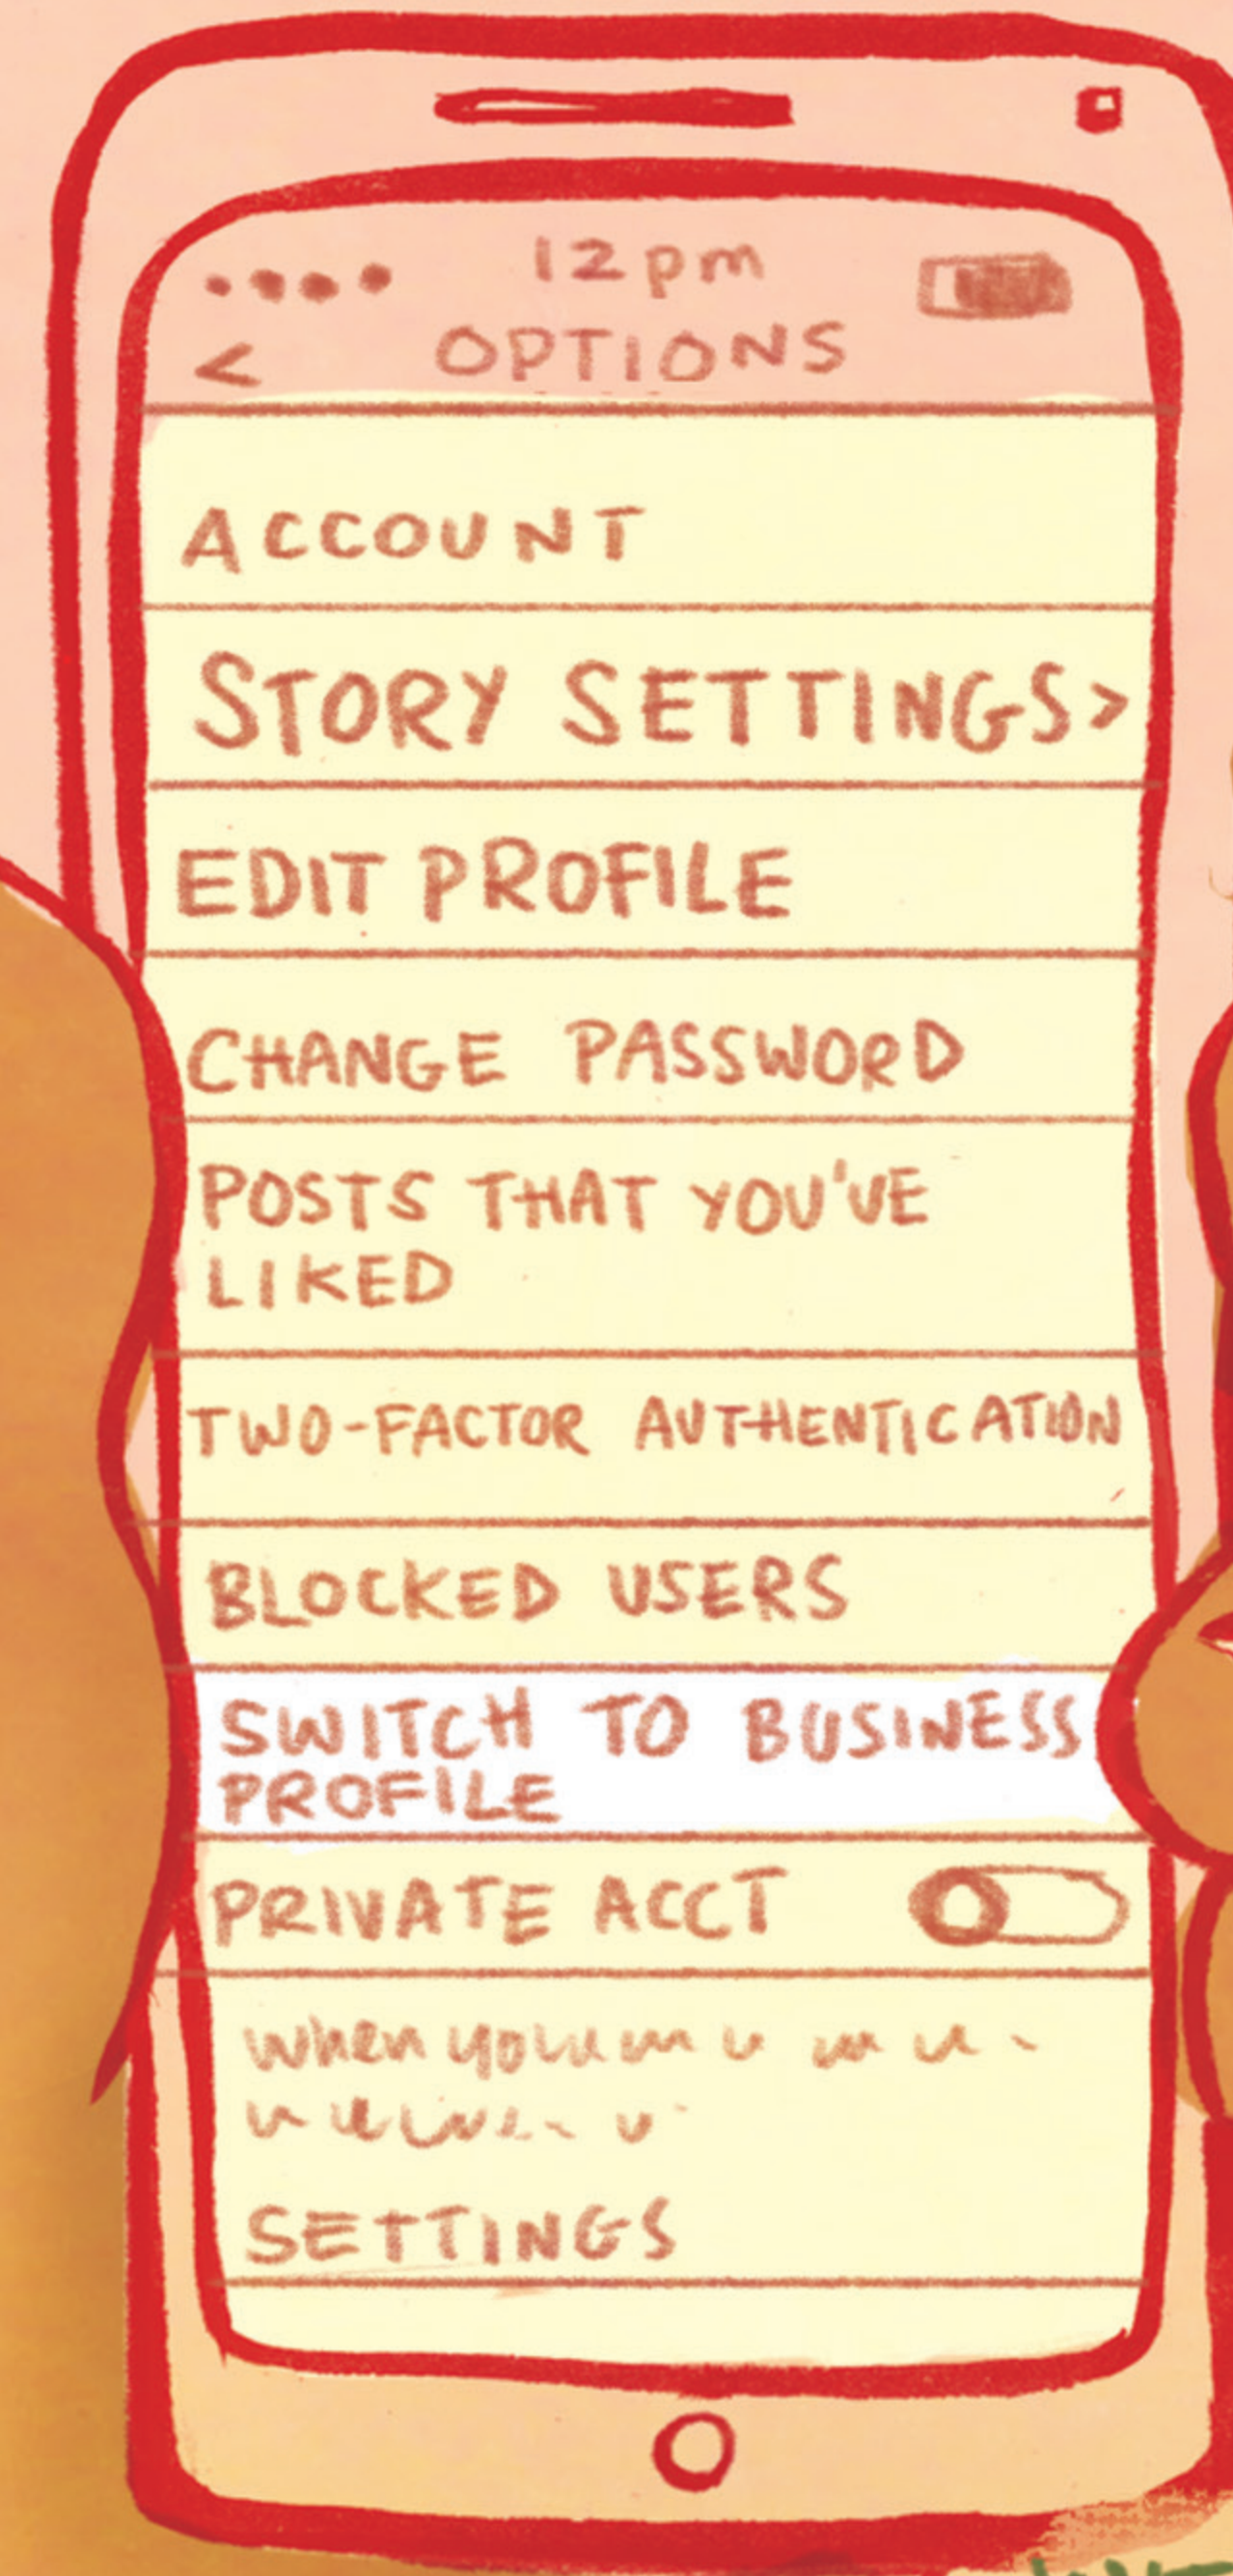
12pm

< OPTIONS

ACCOUNT

STORY SETTINGS>

EDIT PROFILE

CHANGE PASSWORD

POSTS THAT YOU'VE LIKED

TWO-FACTOR AUTHENTICATION

BLOCKED USERS

SWITCH TO BUSINESS PROFILE

PRIVATE ACCT

when you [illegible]

SETTINGS